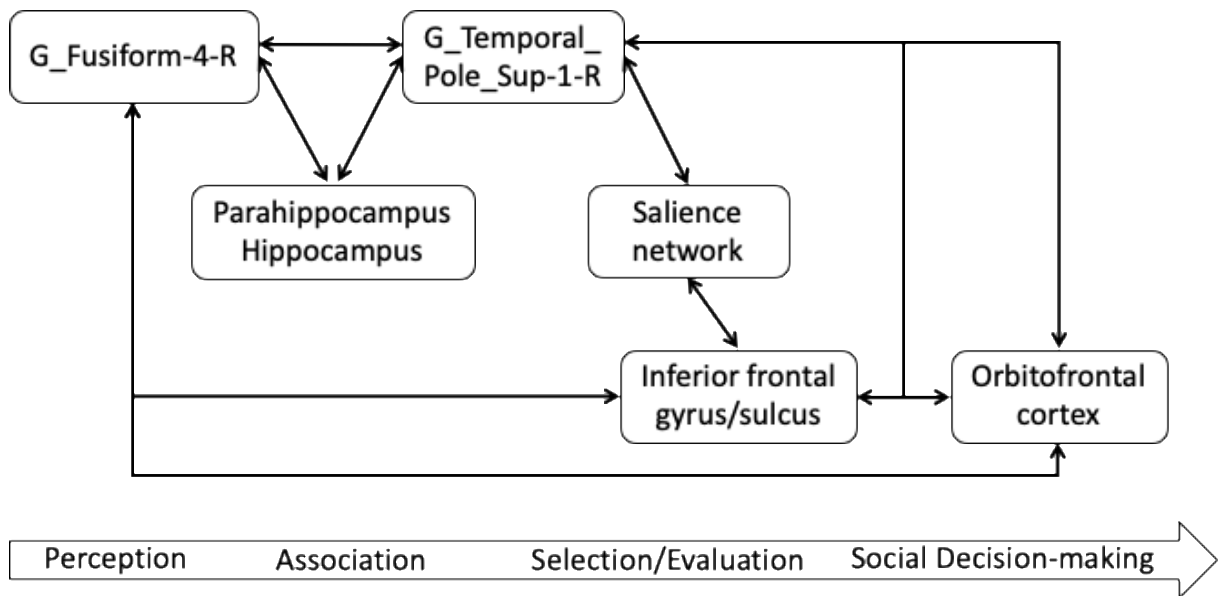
G_Fusiform-4-R

G_Temporal_ Pole_Sup-1-R

Parahippocampus Hippocampus

Salience network

Inferior frontal gyrus/sulcus

Orbitofrontal cortex

Perception Association Selection/Evaluation Social Decision-making